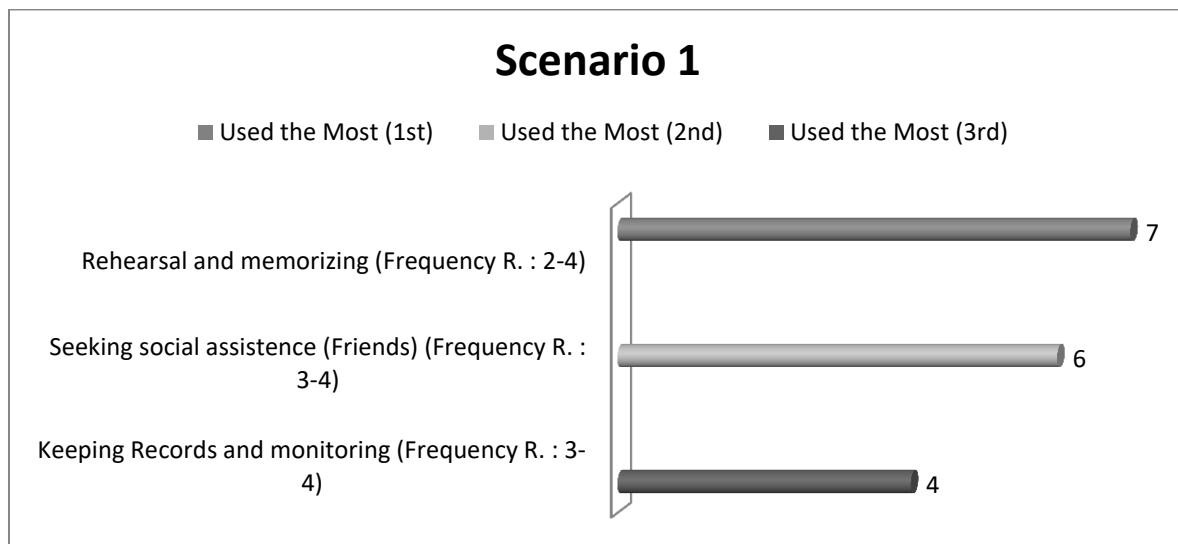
Scenario 1

Used the Most (1st) Used the Most (2nd) Used the Most (3rd)

Rehearsal and memorizing (Frequency R. : 2-4)

Seeking social assistence (Friends) (Frequency R. : 3-4)

Keeping Records and monitoring (Frequency R. : 3-4)

7

6

4